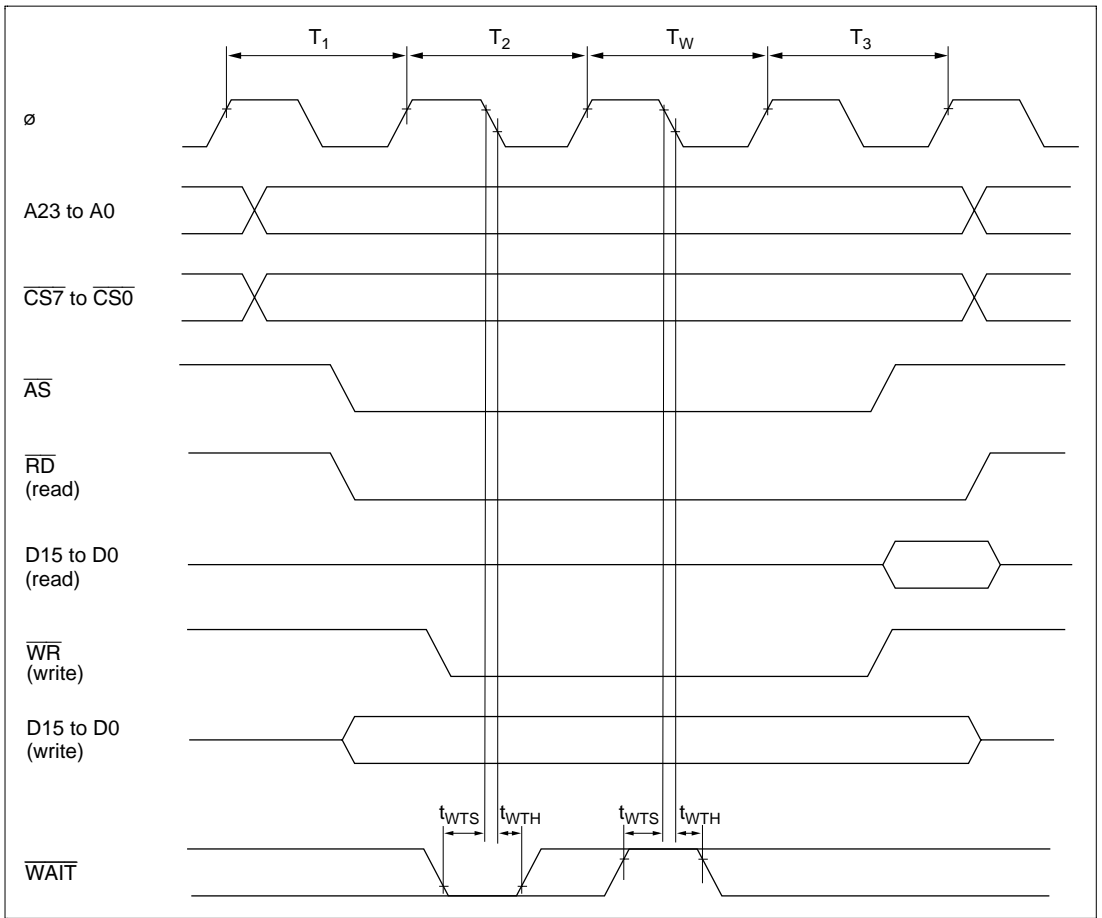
$T_1$ $T_2$ $T_W$ $T_3$

ø

A23 to A0

$\overline{CS7}$ to $\overline{CS0}$

$\overline{AS}$

$\overline{RD}$ (read)

D15 to D0 (read)

$\overline{WR}$ (write)

D15 to D0 (write)

$t_{WTS}$ $t_{WTH}$ $t_{WTS}$ $t_{WTH}$

$\overline{WAIT}$